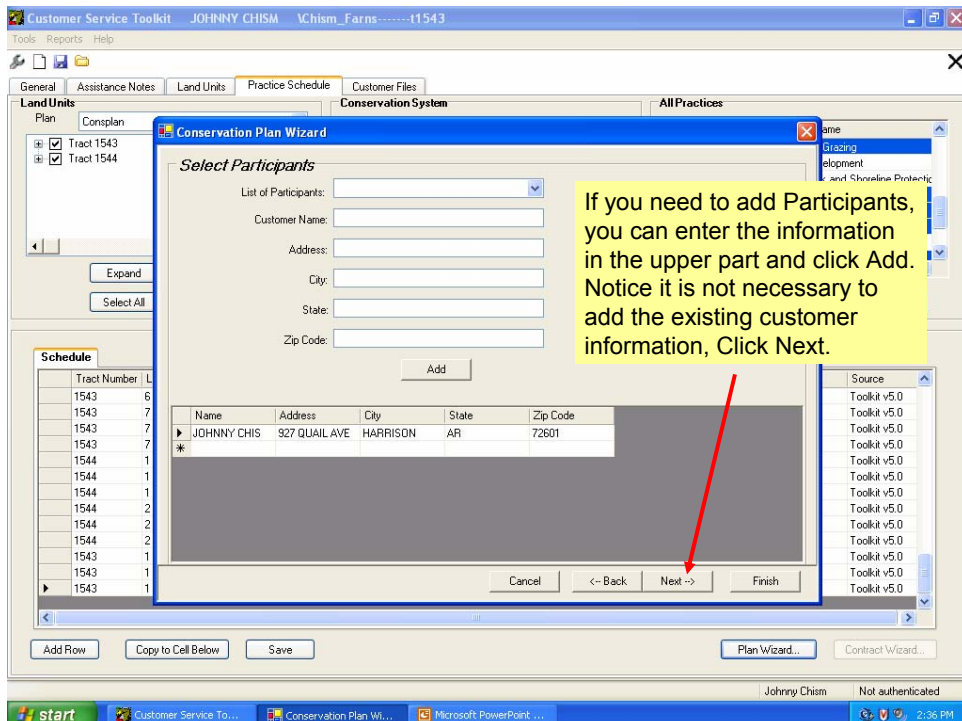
Customer Service Toolkit JOHNNY CHISM \Chism_Farns-------t1543

Tools Reports Help

General | Assistance Notes | Land Units | Practice Schedule | Customer Files

Land Units

Plan Consplan

Tract 1543
Tract 1544

Expand

Select All

Conservation System

All Practices

ame
Grazing
elopment
and Shoreline Protectic

Conservation Plan Wizard

Select Participants

List of Participants:

Customer Name:

Address:

City:

State:

Zip Code:

Add

If you need to add Participants, you can enter the information in the upper part and click Add. Notice it is not necessary to add the existing customer information, Click Next.

| Name | Address | City | State | Zip Code |
|---|---|---|---|---|
| JOHNNY CHIS | 927 QUAIL AVE | HARRISON | AR | 72601 |

Cancel | <-- Back | Next --> | Finish

Schedule

| Tract Number | L |
|---|---|
| 1543 | 6 |
| 1543 | 7 |
| 1543 | 7 |
| 1543 | 7 |
| 1544 | 1 |
| 1544 | 1 |
| 1544 | 1 |
| 1544 | 2 |
| 1544 | 2 |
| 1544 | 2 |
| 1543 | 1 |
| 1543 | 1 |
| 1543 | 1 |

| Source |
|---|
| Toolkit v5.0 |
| Toolkit v5.0 |
| Toolkit v5.0 |
| Toolkit v5.0 |
| Toolkit v5.0 |
| Toolkit v5.0 |
| Toolkit v5.0 |
| Toolkit v5.0 |
| Toolkit v5.0 |
| Toolkit v5.0 |
| Toolkit v5.0 |
| Toolkit v5.0 |
| Toolkit v5.0 |

Add Row | Copy to Cell Below | Save

Plan Wizard... | Contract Wizard...

Johnny Chism | Not authenticated

start | Customer Service To... | Conservation Plan Wi... | Microsoft PowerPoint ... | 2:36 PM